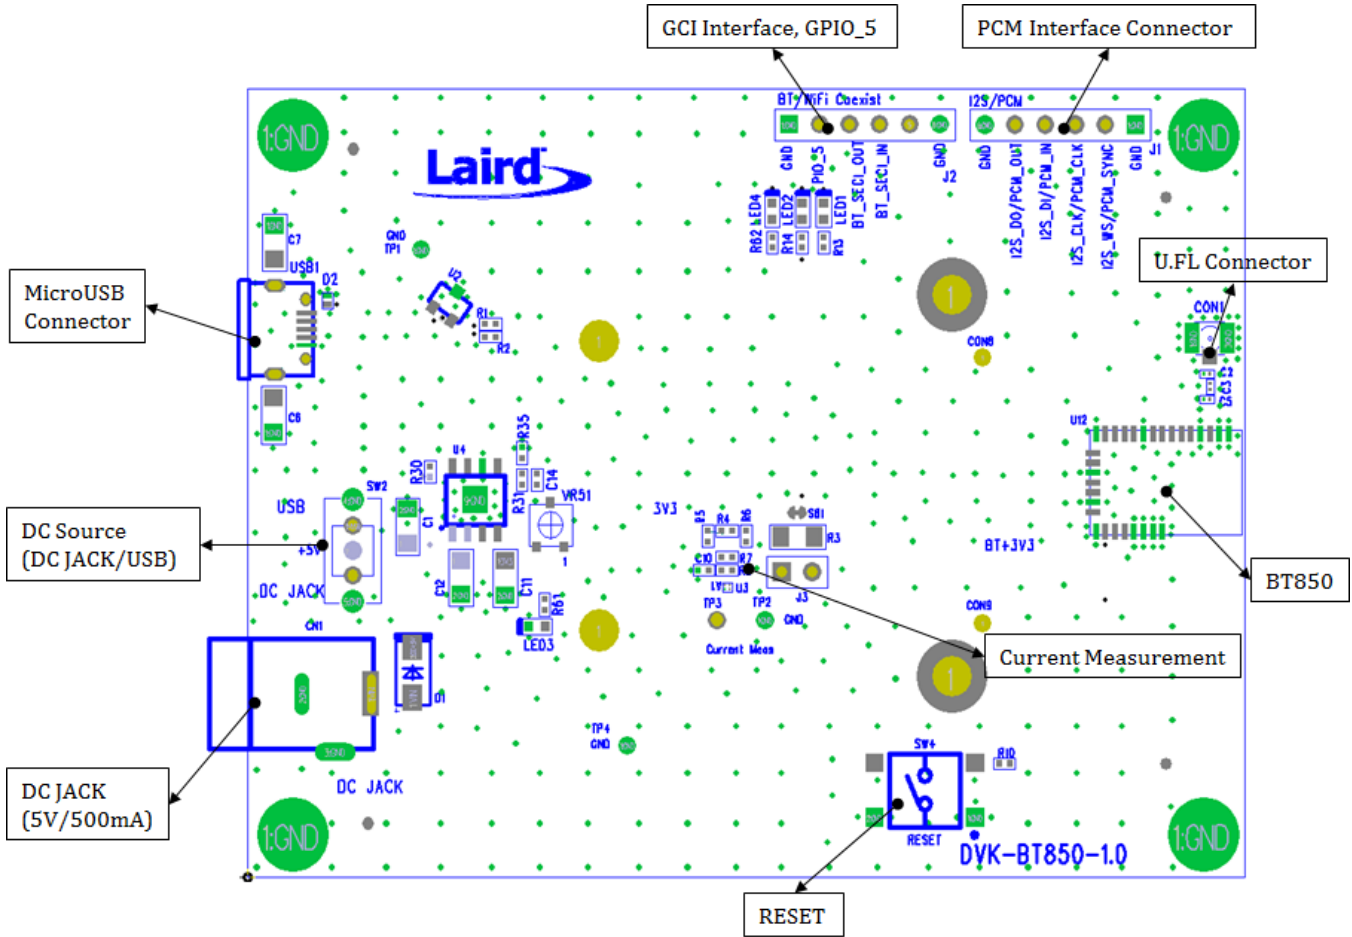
GCI Interface, GPIO_5

PCM Interface Connector

BT/WiFi Coexist

I2S/PCM

1:GND

Laird

GND PIO_5 BT_SECI_OUT BT_SECI_IN GND J2

GND I2S_DO/PCM_OUT I2S_DI/PCM_IN I2S_CLK/PCM_CLK I2S_WS/PCM_SYNC GND J1

1:GND

R62 LED4 R14 LED2 R13 LED1

U.FL Connector

MicroUSB Connector

C7 USB1 D2

GND TP1

U2 R1 R2

CON8

CON1

C2 C3 C5

C8

U12

R35 R30 U4 R31 C14 VR51

USB SW2

DC Source (DC JACK/USB)

+5V

C1

3V3 R5 R4 R6 SB1 R3

C10 R7 LV U3

BT+3V3

BT850

DC JACK CN1

C12 C11 R61 LED3

TP3 TP2 GND J3

Current Meas

CON9

Current Measurement

D1

TP4 GND

DC JACK (5V/500mA)

DC JACK

SW4 R10

RESET

1:GND

1:GND

DVK-BT850-1.0

RESET